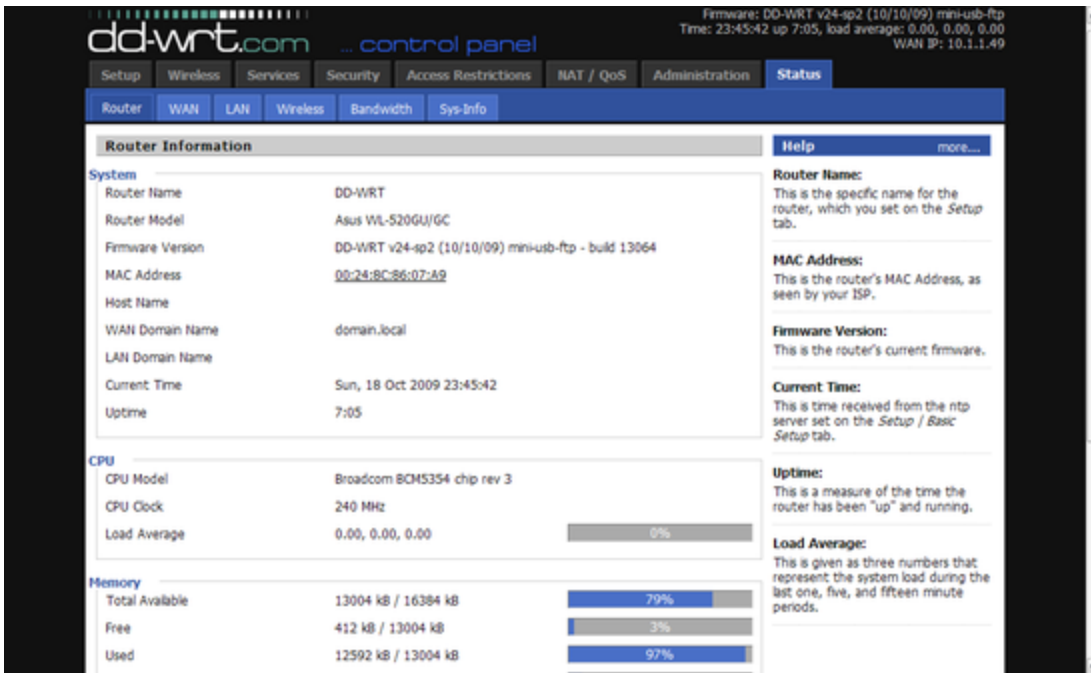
dd-wrt.com ... control panel

Firmware: DD-WRT v24-sp2 (10/10/09) mini-usb-ftp
Time: 23:45:42 up 7:05, load average: 0.00, 0.00, 0.00
WAN IP: 10.1.1.49

Setup | Wireless | Services | Security | Access Restrictions | NAT / QoS | Administration | Status

Router | WAN | LAN | Wireless | Bandwidth | Sys-Info

Router Information

System

| | |
|---|---|
| Router Name | DD-WRT |
| Router Model | Asus WL-520GU/GC |
| Firmware Version | DD-WRT v24-sp2 (10/10/09) mini-usb-ftp - build 13064 |
| MAC Address | 00:24:8C:86:07:A9 |
| Host Name | |
| WAN Domain Name | domain.local |
| LAN Domain Name | |
| Current Time | Sun, 18 Oct 2009 23:45:42 |
| Uptime | 7:05 |

CPU

| | | |
|---|---|---|
| CPU Model | Broadcom BCM5354 chip rev 3 | |
| CPU Clock | 240 MHz | |
| Load Average | 0.00, 0.00, 0.00 | 0% |

Memory

| | | |
|---|---|---|
| Total Available | 13004 kB / 16384 kB | 79% |
| Free | 412 kB / 13004 kB | 3% |
| Used | 12592 kB / 13004 kB | 97% |

Help more...

Router Name:
This is the specific name for the router, which you set on the Setup tab.

MAC Address:
This is the router's MAC Address, as seen by your ISP.

Firmware Version:
This is the router's current firmware.

Current Time:
This is time received from the ntp server set on the Setup / Basic Setup tab.

Uptime:
This is a measure of the time the router has been "up" and running.

Load Average:
This is given as three numbers that represent the system load during the last one, five, and fifteen minute periods.